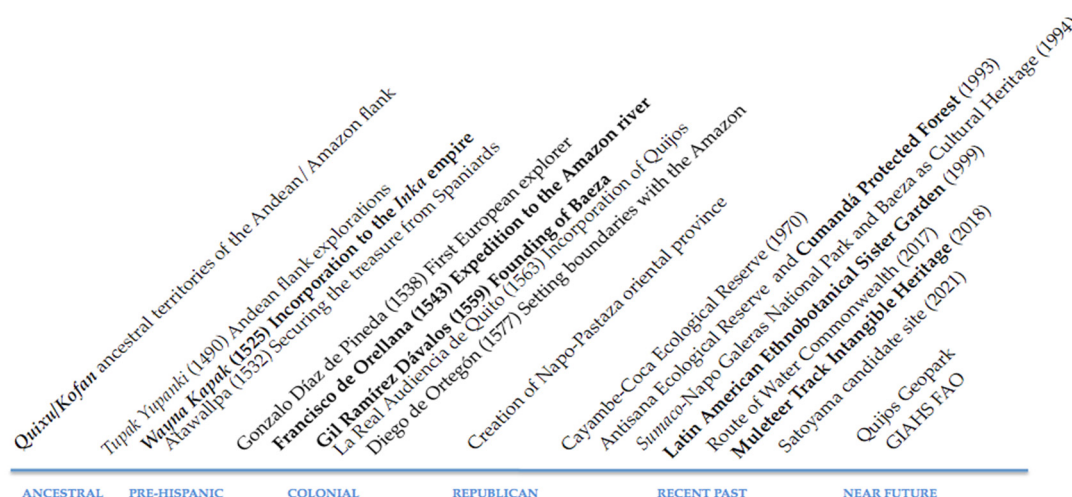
***Quixu/Kofan*** ancestral territories of the Andean/ Amazon flank

*Tupak Yupanki* (1490) Andean flank explorations
***Wayna Kapak* (1525) Incorporation to the *Inka* empire**
Atawallpa (1532) Securing the treasure from Spaniards

Gonzalo Díaz de Pineda (1538) First European explorer
**Francisco de Orellana (1543) Expedition to the Amazon river**
**Gil Ramírez Dávalos (1559) Founding of Baeza**
La Real Audiencia de Quito (1563) Incorporation of Quijos
Diego de Ortegón (1577) Setting boundaries with the Amazon

Creation of Napo-Pastaza oriental province

Cayambe-Coca Ecological Reserve (1970)
Antisana Ecological Reserve and **Cumandá Protected Forest** (1993)
*Sumaco*-Napo Galeras National Park and Baeza as Cultural Heritage (1994)
**Latin American Ethnobotanical Sister Garden** (1999)
Route of Water Commonwealth (2017)
**Muleteer Track Intangible Heritage** (2018)
Satoyama candidate site (2021)

Quijos Geopark
GIAHS FAO

ANCESTRAL PRE-HISPANIC COLONIAL REPUBLICAN RECENT PAST NEAR FUTURE